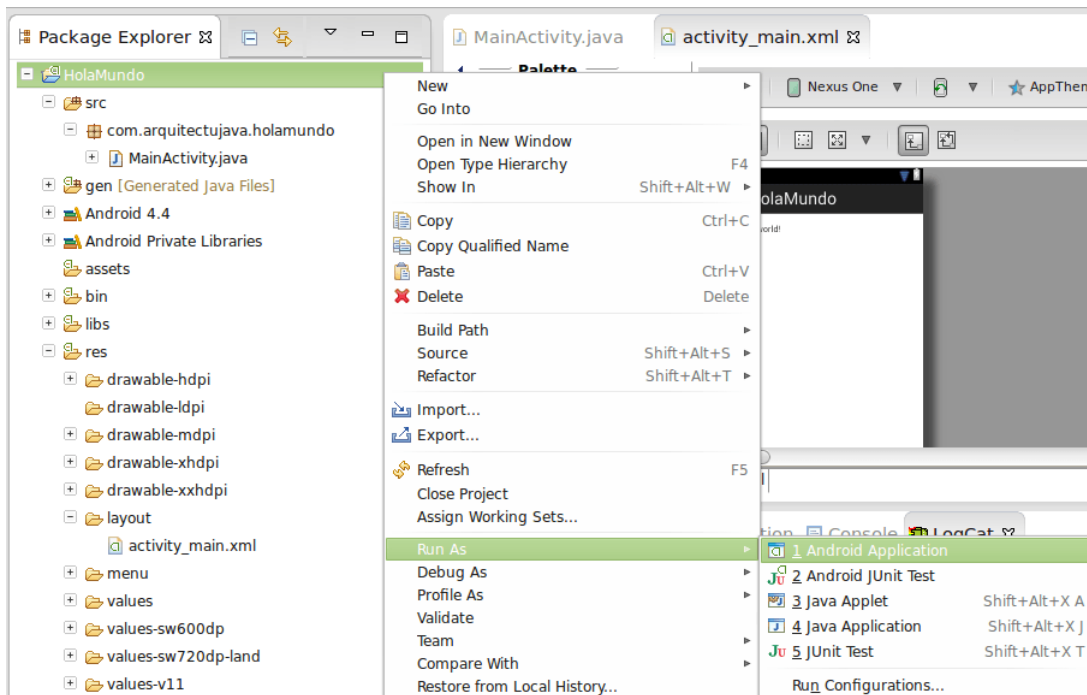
Package Explorer
MainActivity.java
activity_main.xml

HolaMundo
src
com.arquitectujava.holamundo
MainActivity.java
gen [Generated Java Files]
Android 4.4
Android Private Libraries
assets
bin
libs
res
drawable-hdpi
drawable-ldpi
drawable-mdpi
drawable-xhdpi
drawable-xxhdpi
layout
activity_main.xml
menu
values
values-sw600dp
values-sw720dp-land
values-v11

Palette
Nexus One
AppThem
HolaMundo
world!

New
Go Into
Open in New Window
Open Type Hierarchy F4
Show In Shift+Alt+W
Copy Ctrl+C
Copy Qualified Name
Paste Ctrl+V
Delete Delete
Build Path
Source Shift+Alt+S
Refactor Shift+Alt+T
Import...
Export...
Refresh F5
Close Project
Assign Working Sets...
Run As
Debug As
Profile As
Validate
Team
Compare With
Restore from Local History...

Console
LogCat

1 Android Application
2 Android JUnit Test
3 Java Applet Shift+Alt+X A
4 Java Application Shift+Alt+X J
5 JUnit Test Shift+Alt+X T
Run Configurations...